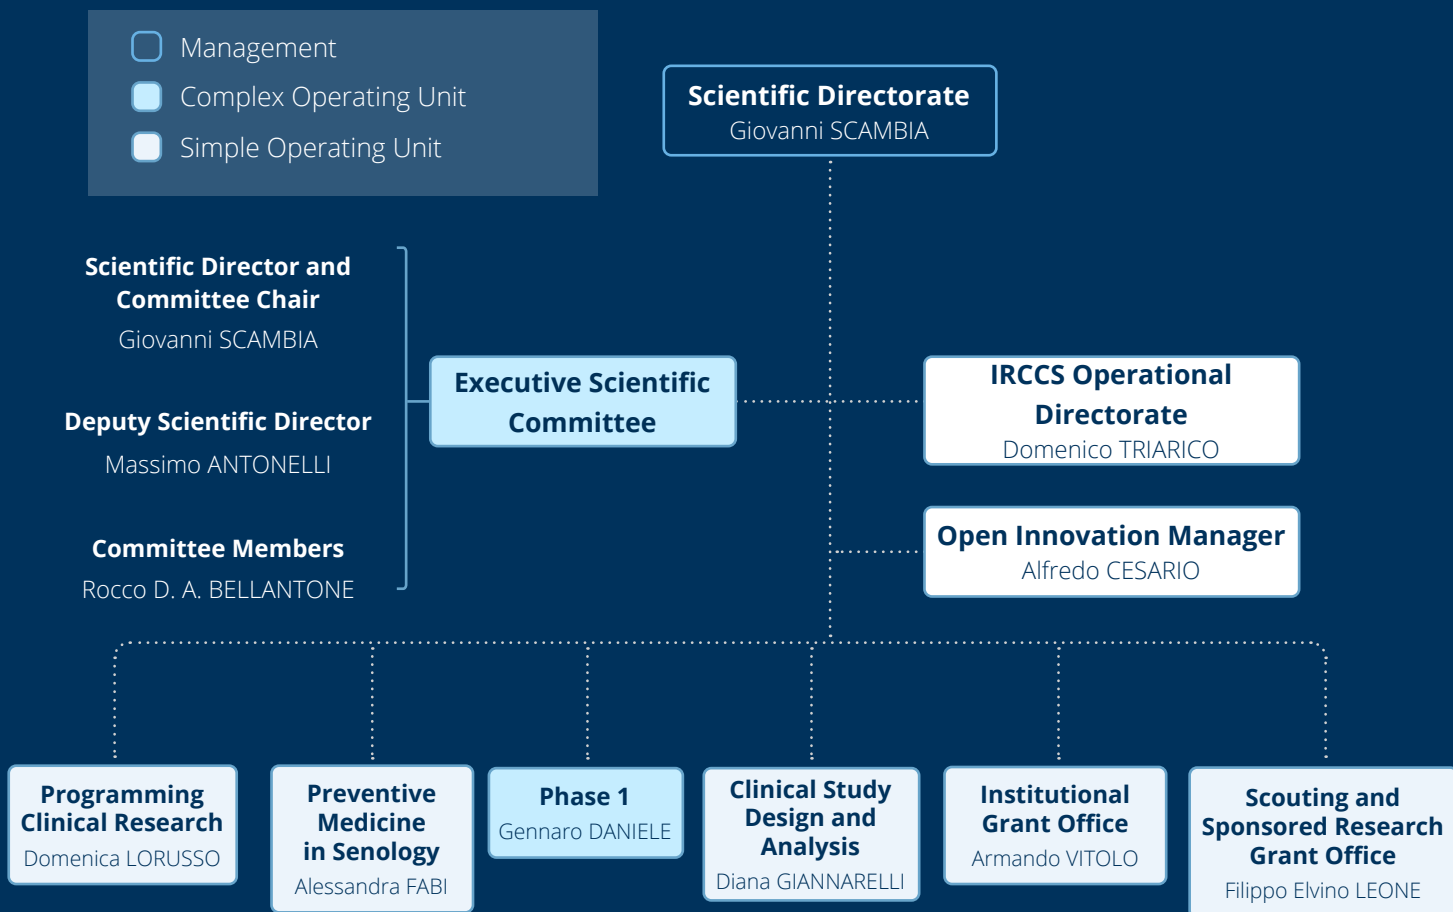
Management
Complex Operating Unit
Simple Operating Unit

Scientific Directorate
Giovanni SCAMBIA

Scientific Director and Committee Chair
Giovanni SCAMBIA

Deputy Scientific Director
Massimo ANTONELLI

Committee Members
Rocco D. A. BELLANTONE

Executive Scientific Committee

IRCCS Operational Directorate
Domenico TRIARICO

Open Innovation Manager
Alfredo CESARIO

Programming Clinical Research
Domenica LORUSSO

Preventive Medicine in Senology
Alessandra FABI

Phase 1
Gennaro DANIELE

Clinical Study Design and Analysis
Diana GIANNARELLI

Institutional Grant Office
Armando VITOLO

Scouting and Sponsored Research Grant Office
Filippo Elvino LEONE